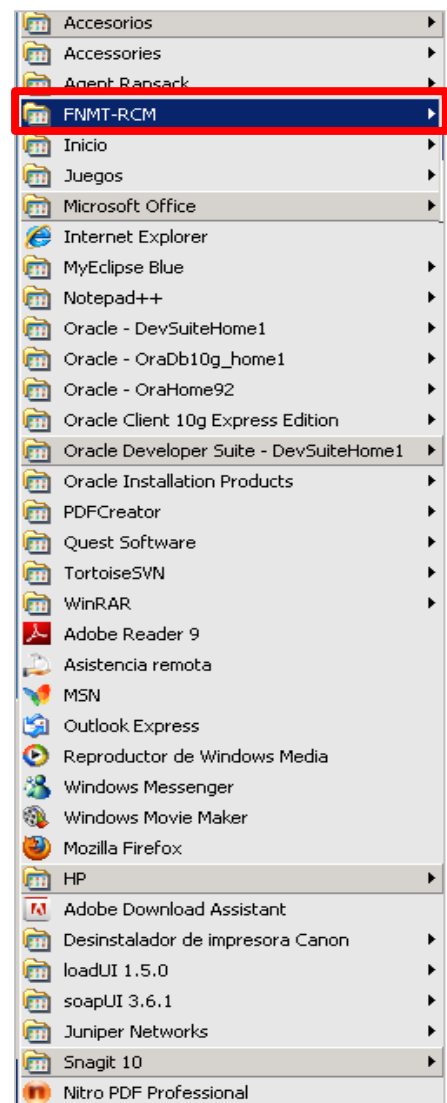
Accesorios
Accessories
Agent Ransack
FNMT-RCM
Inicio
Juegos
Microsoft Office
Internet Explorer
MyEclipse Blue
Notepad++
Oracle - DevSuiteHome1
Oracle - OraDb10g_home1
Oracle - OraHome92
Oracle Client 10g Express Edition
Oracle Developer Suite - DevSuiteHome1
Oracle Installation Products
PDFCreator
Quest Software
TortoiseSVN
WinRAR
Adobe Reader 9
Asistencia remota
MSN
Outlook Express
Reproductor de Windows Media
Windows Messenger
Windows Movie Maker
Mozilla Firefox
HP
Adobe Download Assistant
Desinstalador de impresora Canon
loadUI 1.5.0
soapUI 3.6.1
Juniper Networks
Snagit 10
Nitro PDF Professional